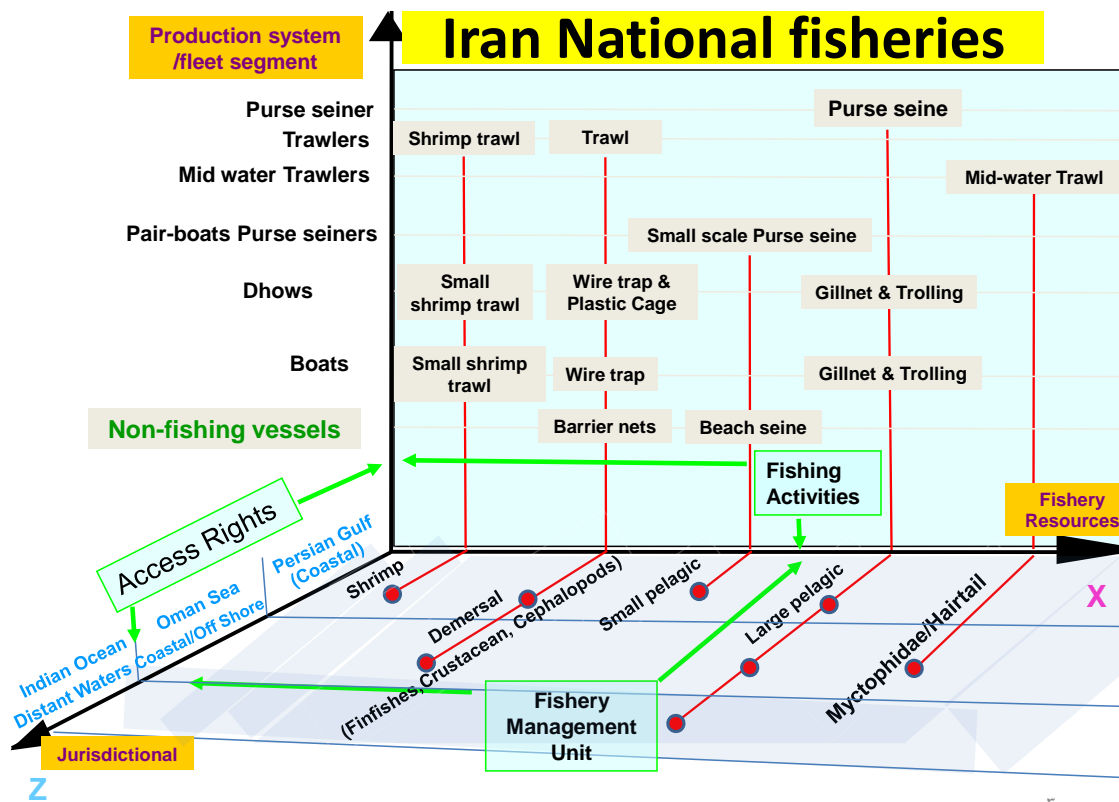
Production system /fleet segment

Iran National fisheries

Purse seiner
Trawlers
Mid water Trawlers
Pair-boats Purse seiners
Dhows
Boats
Non-fishing vessels

Shrimp trawl
Trawl
Purse seine
Mid-water Trawl
Small scale Purse seine
Small shrimp trawl
Wire trap & Plastic Cage
Gillnet & Trolling
Small shrimp trawl
Wire trap
Gillnet & Trolling
Barrier nets
Beach seine

Fishing Activities

Fishery Resources

X

Access Rights

Persian Gulf (Coastal)
Oman Sea Coastal/Off Shore
Indian Ocean Distant Waters

Shrimp
Demersal (Finfishes, Crustacean, Cephalopods)
Small pelagic
Large pelagic
Myctophidae/Hairtail

Fishery Management Unit

Jurisdictional

Z